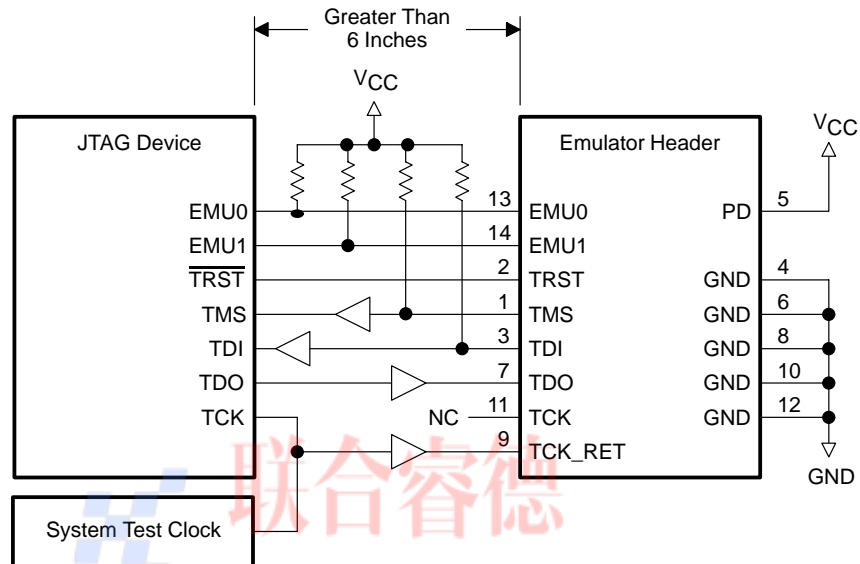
Greater Than
6 Inches

$V_{CC}$

JTAG Device

EMU0
EMU1
$\overline{TRST}$
TMS
TDI
TDO
TCK

System Test Clock

13
14
2
1
3
7
11
9

NC

Emulator Header

EMU0
EMU1
TRST
TMS
TDI
TDO
TCK
TCK_RET

PD
GND
GND
GND
GND
GND

5
4
6
8
10
12

$V_{CC}$

GND

联合睿德